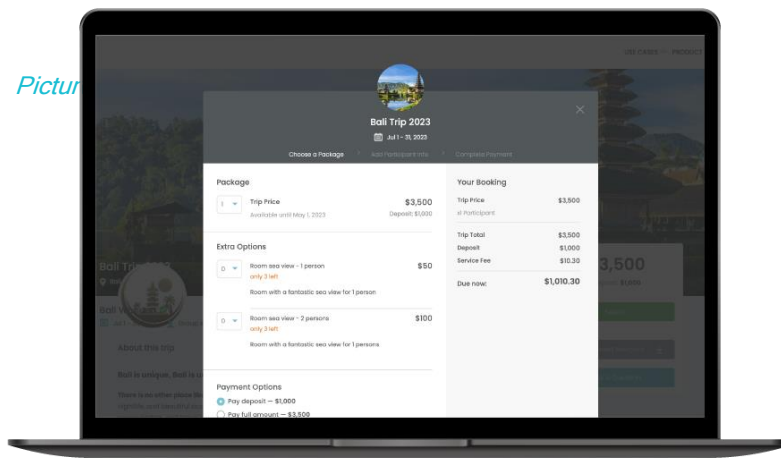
Pictur

USE CASES  PRODUCT

Bali Trip 2023
Jul 1 - 31, 2023

Choose a Package   Add Participant Info   Complete Payment

Package

1   Trip Price   $3,500
Available until May 1, 2023   Deposit: $1,000

Extra Options

0   Room sea view - 1 person   $50
only 3 left
Room with a fantastic sea view for 1 person

0   Room sea view - 2 persons   $100
only 3 left
Room with a fantastic sea view for 1 persons

Payment Options
Pay deposit — $1,000
Pay full amount — $3,500

Your Booking

| | |
|---|---|
| Trip Price | $3,500 |
| x1 Participant | |
| Trip Total | $3,500 |
| Deposit | $1,000 |
| Service Fee | $10.30 |
| Due now: | $1,010.30 |

Bali Trip 2023
Bali V
About this trip
Bali is unique. Bali is
There is no other place
$3,500
$1,600